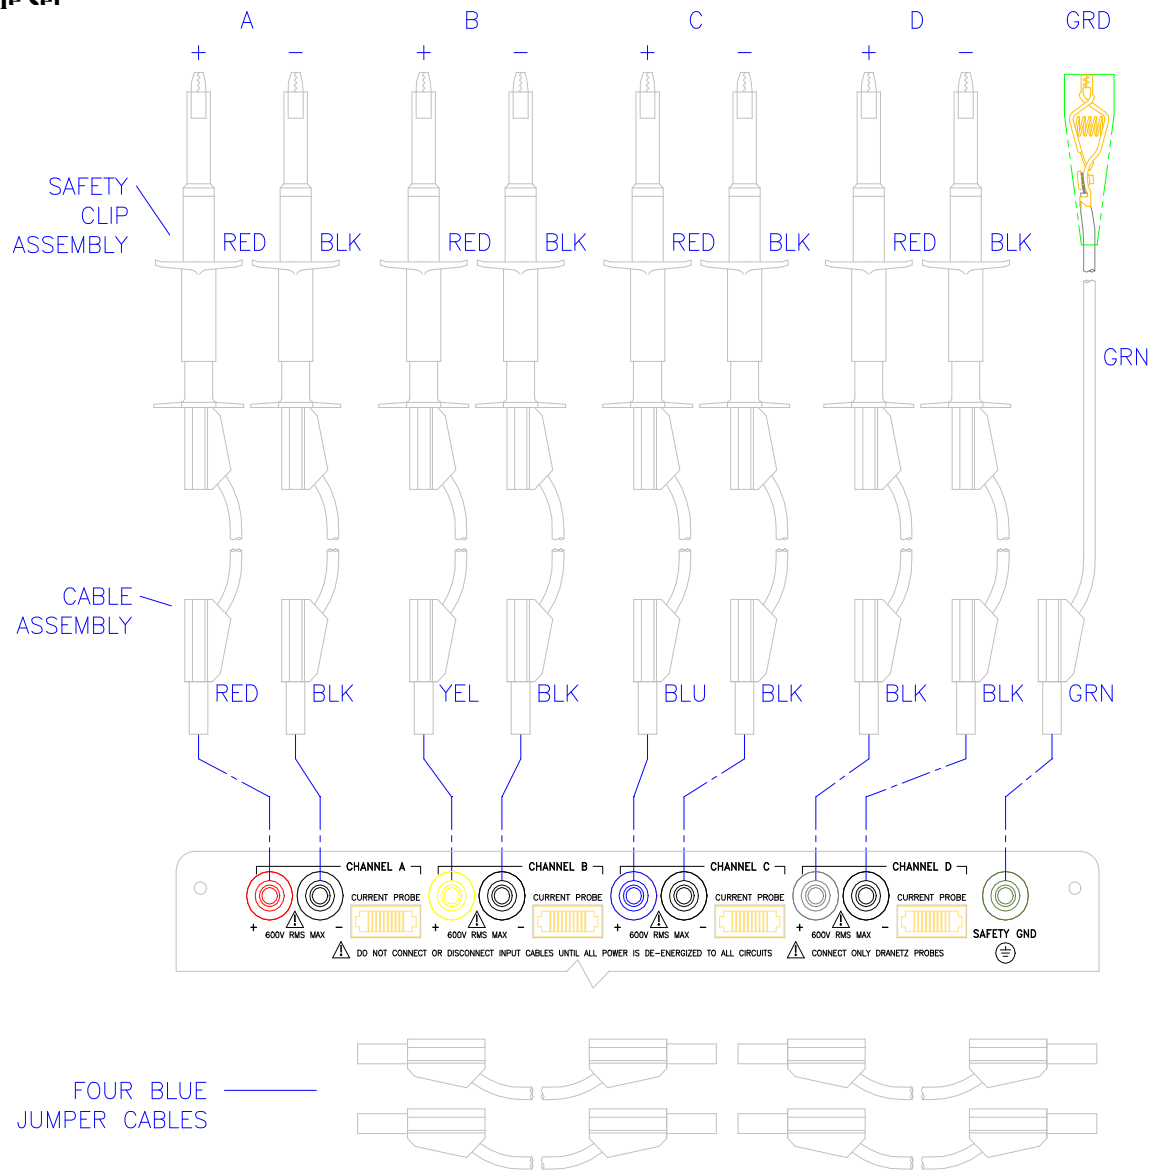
A
+ −
B
+ −
C
+ −
D
+ −
GRD

SAFETY CLIP ASSEMBLY

RED BLK RED BLK RED BLK RED BLK

GRN

CABLE ASSEMBLY

RED BLK YEL BLK BLU BLK BLK BLK GRN

CHANNEL A
CURRENT PROBE
+ 600V RMS MAX −
CHANNEL B
CURRENT PROBE
+ 600V RMS MAX −
CHANNEL C
CURRENT PROBE
+ 600V RMS MAX −
CHANNEL D
CURRENT PROBE
+ 600V RMS MAX −
SAFETY GND

DO NOT CONNECT OR DISCONNECT INPUT CABLES UNTIL ALL POWER IS DE-ENERGIZED TO ALL CIRCUITS
CONNECT ONLY DRANETZ PROBES

FOUR BLUE JUMPER CABLES